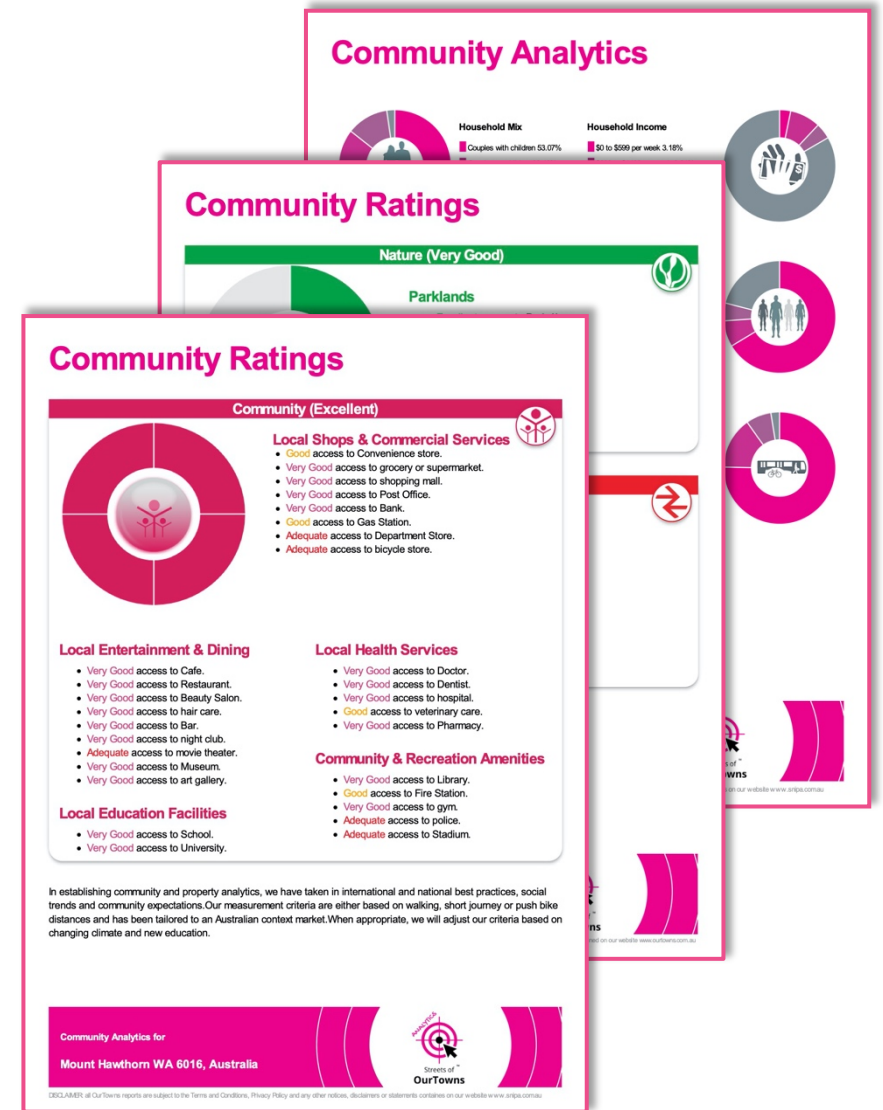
Community Analytics

Household Mix

Couples with children 53.07%

Household Income

$0 to $599 per week 3.18%

Community Ratings

Nature (Very Good)

Parklands

Community Ratings

Community (Excellent)

Local Shops & Commercial Services

- Good access to Convenience store.
- Very Good access to grocery or supermarket.
- Very Good access to shopping mall.
- Very Good access to Post Office.
- Very Good access to Bank.
- Good access to Gas Station.
- Adequate access to Department Store.
- Adequate access to bicycle store.

Local Entertainment & Dining

- Very Good access to Cafe.
- Very Good access to Restaurant.
- Very Good access to Beauty Salon.
- Very Good access to hair care.
- Very Good access to Bar.
- Very Good access to night club.
- Adequate access to movie theater.
- Very Good access to Museum.
- Very Good access to art gallery.

Local Health Services

- Very Good access to Doctor.
- Very Good access to Dentist.
- Very Good access to hospital.
- Good access to veterinary care.
- Very Good access to Pharmacy.

Community & Recreation Amenities

- Very Good access to Library.
- Good access to Fire Station.
- Very Good access to gym.
- Adequate access to police.
- Adequate access to Stadium.

Local Education Facilities

- Very Good access to School.
- Very Good access to University.

In establishing community and property analytics, we have taken in international and national best practices, social trends and community expectations.Our measurement criteria are either based on walking, short journey or push bike distances and has been tailored to an Australian context market.When appropriate, we will adjust our criteria based on changing climate and new education.

Community Analytics for

Mount Hawthorn WA 6016, Australia

Analytics
Streets of
OurTowns

DISCLAIMER: all OurTowns reports are subject to the Terms and Conditions, Privacy Policy and any other notices, disclaimers or statements contained on our website www.snipa.com.au

on our website www.snipa.com.au

ed on our website www.ourtowns.com.au